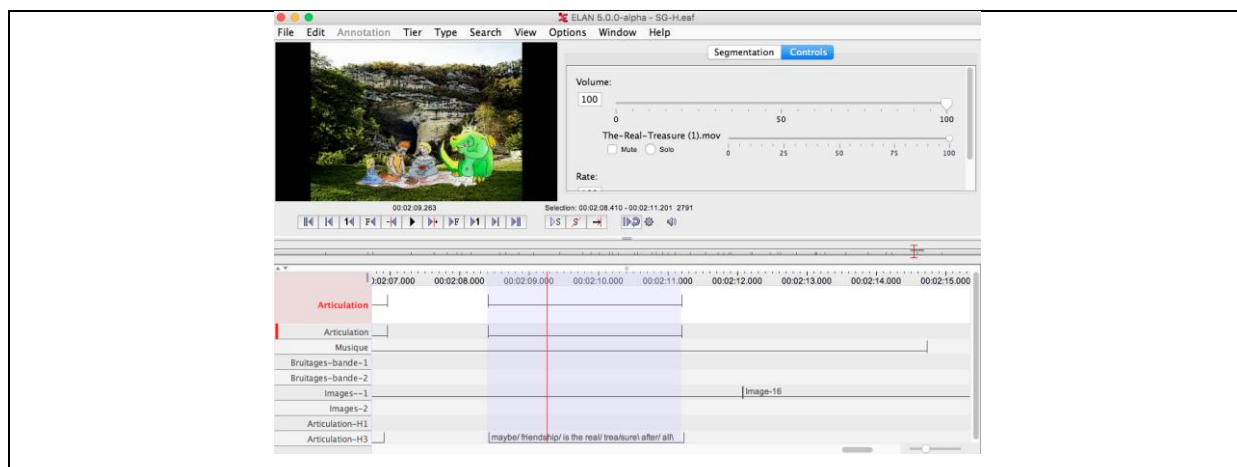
ELAN 5.0.0-alpha - SG-H.eaf

File Edit Annotation Tier Type Search View Options Window Help

Segmentation Controls

Volume:

100

0 50 100

The-Real-Treasure (1).mov

Mute Solo

0 25 50 75 100

Rate:

00:02:09.263

Selection: 00:02:08.410 - 00:02:11.201 2791

):02:07.000 00:02:08.000 00:02:09.000 00:02:10.000 00:02:11.000 00:02:12.000 00:02:13.000 00:02:14.000 00:02:15.000

Articulation

Articulation

Musique

Bruitages-bande-1

Bruitages-bande-2

Images--1

Image-16

Images-2

Articulation-H1

Articulation-H3

maybe/ friendship/ is the real/ trea/sure\ after/ all\